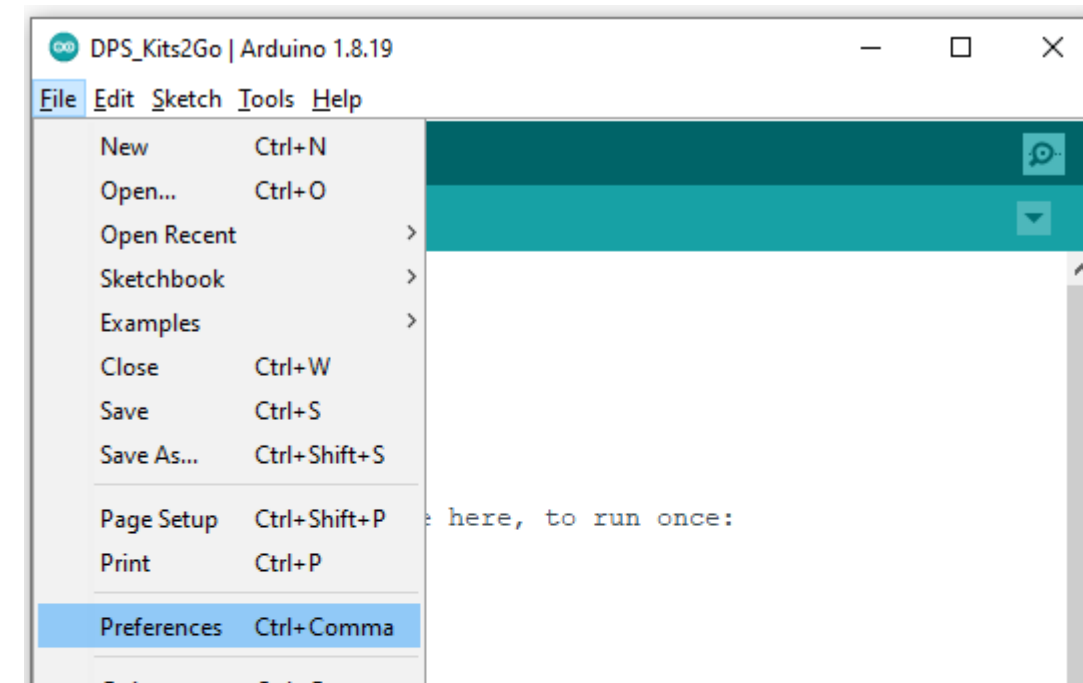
DPS_Kits2Go | Arduino 1.8.19

File Edit Sketch Tools Help

New Ctrl+N
Open... Ctrl+O
Open Recent
Sketchbook
Examples
Close Ctrl+W
Save Ctrl+S
Save As... Ctrl+Shift+S

Page Setup Ctrl+Shift+P
Print Ctrl+P

Preferences Ctrl+Comma

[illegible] here, to run once: